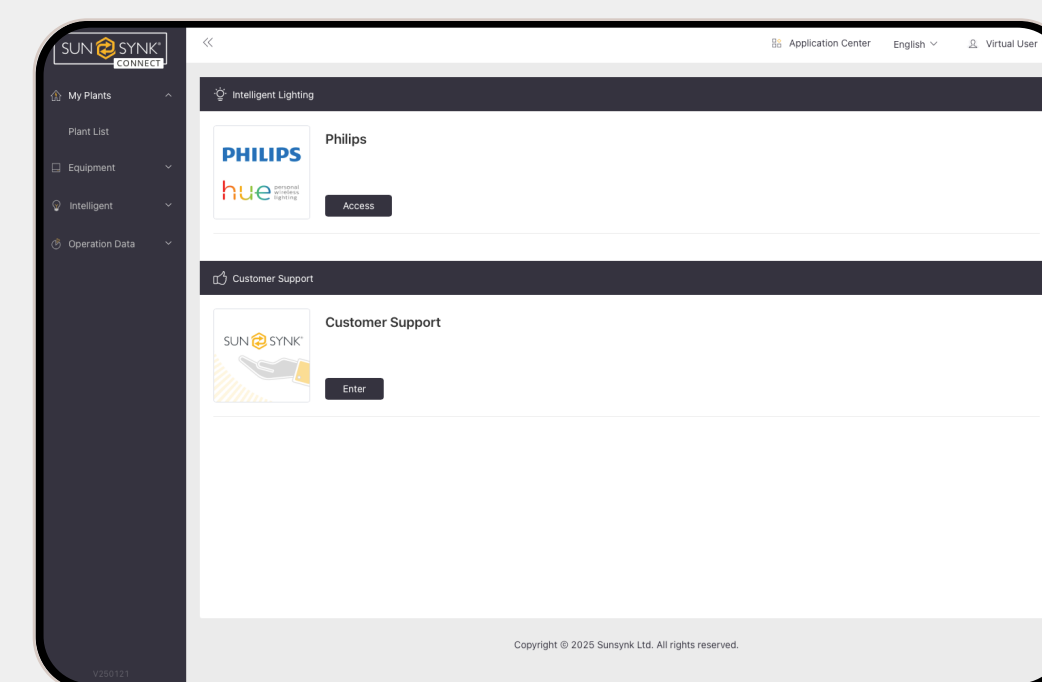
SUN SYNK®
CONNECT

My Plants
Plant List
Equipment
Intelligent
Operation Data

V250121

«

Application Center English Virtual User

Intelligent Lighting

PHILIPS
hue personal wireless lighting

Philips

Access

Customer Support

SUN SYNK®

Customer Support

Enter

Copyright © 2025 Sunsynk Ltd. All rights reserved.